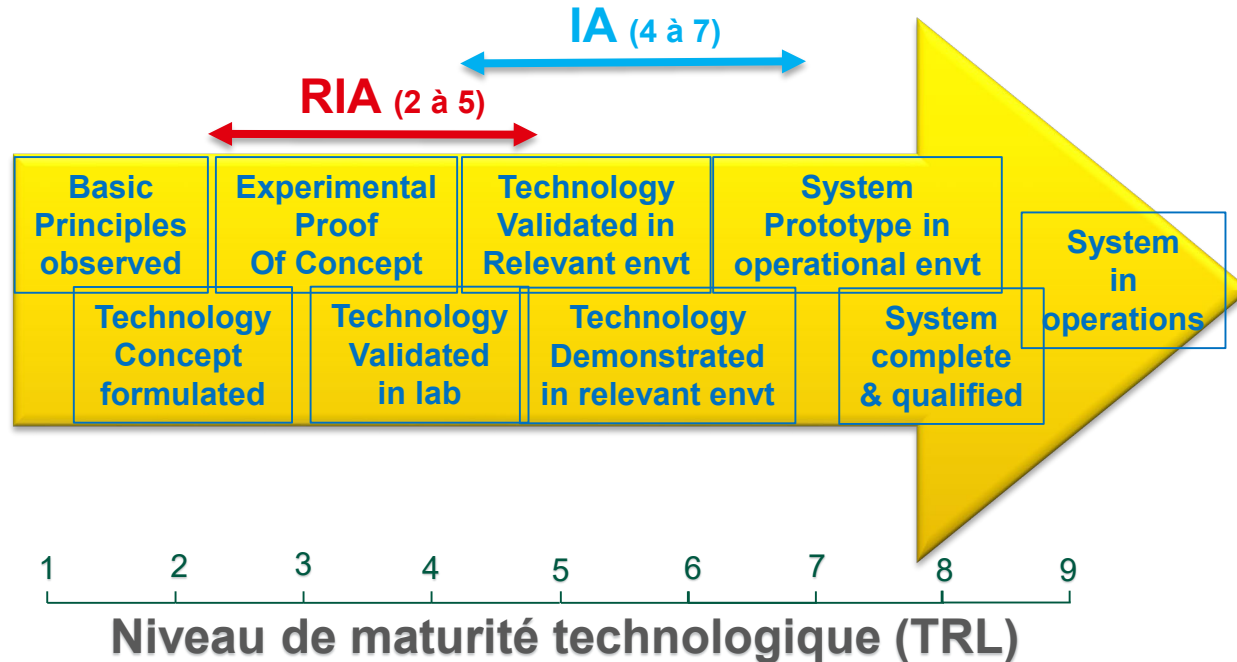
IA (4 à 7)

RIA (2 à 5)

Basic Principles observed

Technology Concept formulated

Experimental Proof Of Concept

Technology Validated in lab

Technology Validated in Relevant envt

Technology Demonstrated in relevant envt

System Prototype in operational envt

System complete & qualified

System in operations

1 2 3 4 5 6 7 8 9

Niveau de maturité technologique (TRL)